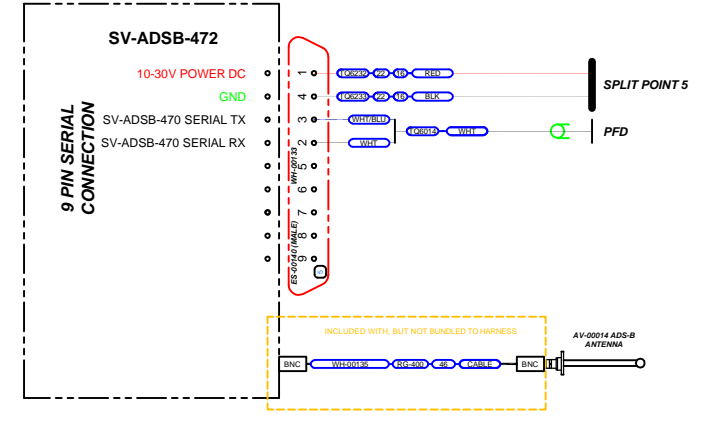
SV-ADSB-472

9 PIN SERIAL CONNECTION

10-30V POWER DC
GND
SV-ADSB-470 SERIAL TX
SV-ADSB-470 SERIAL RX

1
4
3
2
5
6
7
8
9

WH-00133
ES-00140 (MALE)

TQ6233 22 18 RED
TQ6233 22 18 BLK
WHT/BLU
WHT
TQ6014 WHT

SPLIT POINT 5
PFD

INCLUDED WITH, BUT NOT BUNDLED TO HARNESS

BNC WH-00135 RG-400 46 CABLE BNC

AV-00014 ADS-B ANTENNA